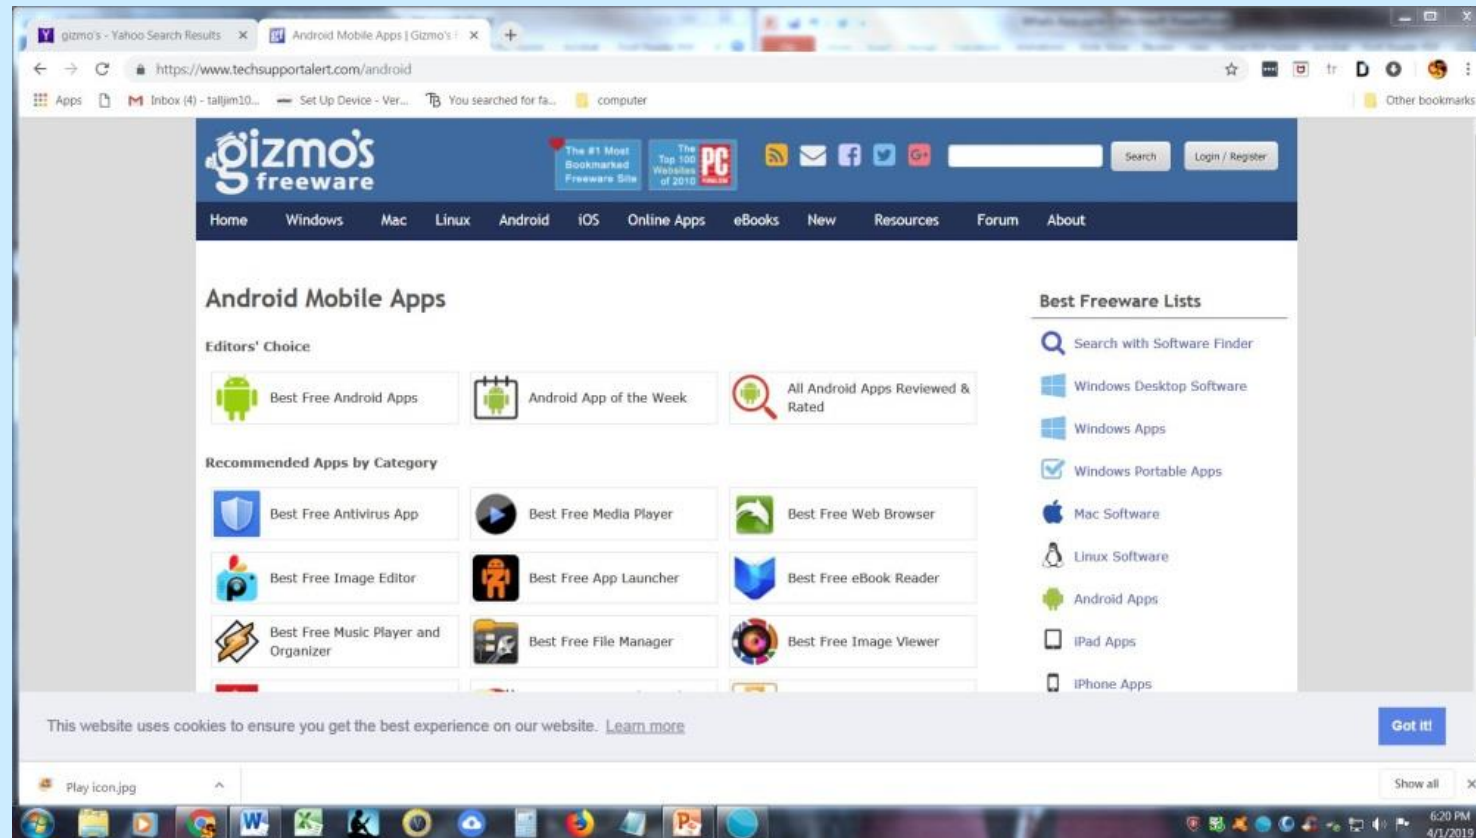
gizmo's - Yahoo Search Results ×
Android Mobile Apps | Gizmo's ×
+

https://www.techsupportalert.com/android

Apps
Inbox (4) - talljim10...
Set Up Device - Ver...
You searched for fa...
computer
Other bookmarks

gizmo's freeware

The #1 Most Bookmarked Freeware Site

The Top 100 Websites of 2010 PC

Search
Login / Register

Home Windows Mac Linux Android iOS Online Apps eBooks New Resources Forum About

Android Mobile Apps

Editors' Choice

Best Free Android Apps
Android App of the Week
All Android Apps Reviewed & Rated

Recommended Apps by Category

Best Free Antivirus App
Best Free Media Player
Best Free Web Browser
Best Free Image Editor
Best Free App Launcher
Best Free eBook Reader
Best Free Music Player and Organizer
Best Free File Manager
Best Free Image Viewer

Best Freeware Lists

Search with Software Finder
Windows Desktop Software
Windows Apps
Windows Portable Apps
Mac Software
Linux Software
Android Apps
iPad Apps
iPhone Apps

This website uses cookies to ensure you get the best experience on our website. Learn more

Got it!

Play icon.jpg

Show all

6:20 PM
4/1/2019